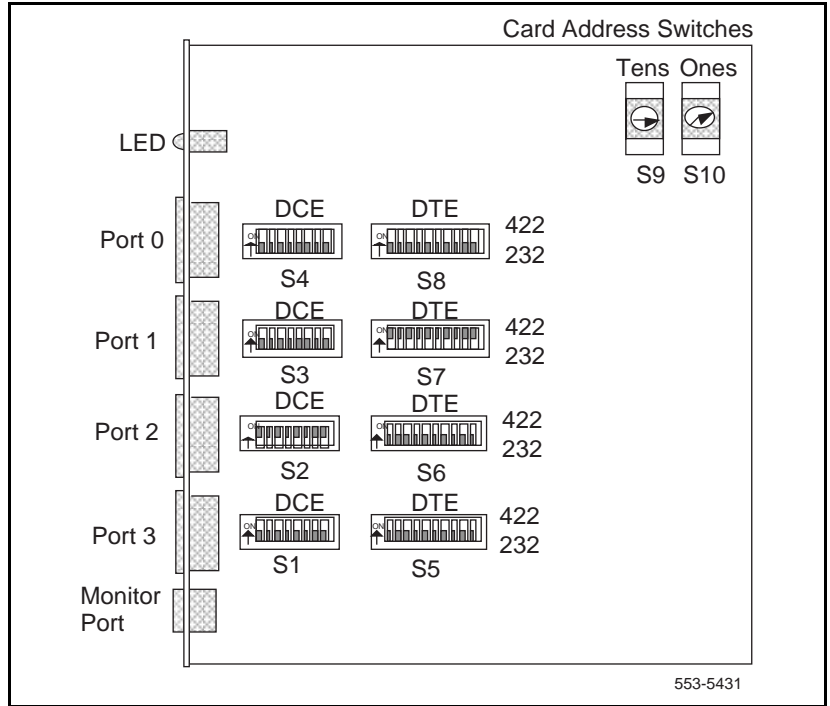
Card Address Switches

Tens Ones

S9 S10

LED

Port 0
DCE
ON
S4
DTE
ON
S8
422
232

Port 1
DCE
ON
S3
DTE
ON
S7
422
232

Port 2
DCE
ON
S2
DTE
ON
S6
422
232

Port 3
DCE
ON
S1
DTE
ON
S5
422
232

Monitor Port

553-5431